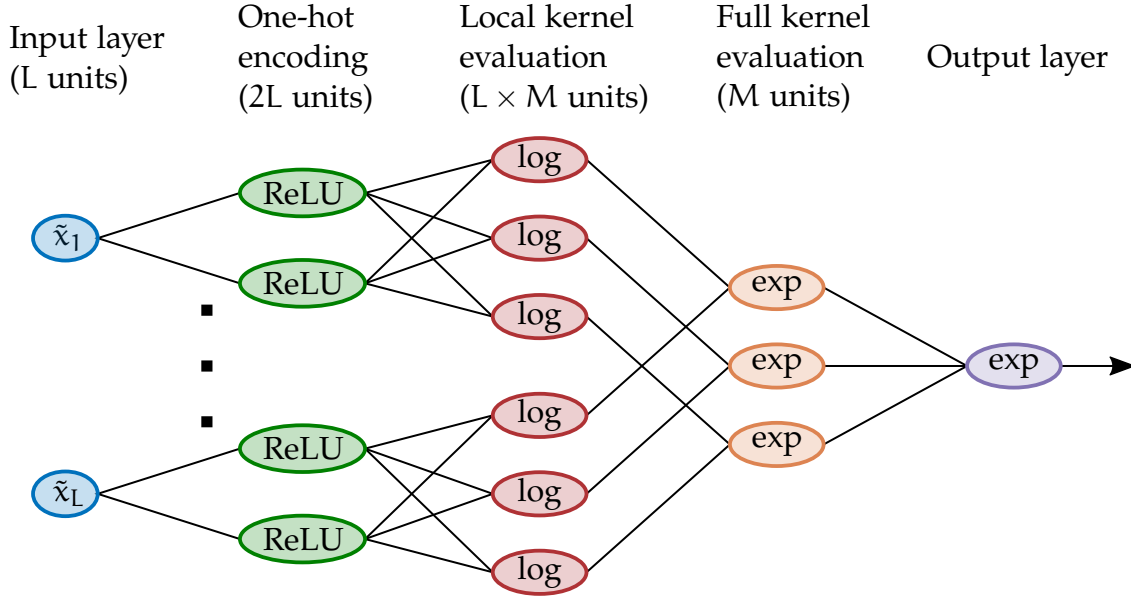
Input layer (L units)

One-hot encoding (2L units)

Local kernel evaluation (L $\times$ M units)

Full kernel evaluation (M units)

Output layer

$\tilde{x}_1$

$\tilde{x}_L$

ReLU

ReLU

ReLU

ReLU

log

log

log

log

log

log

exp

exp

exp

exp